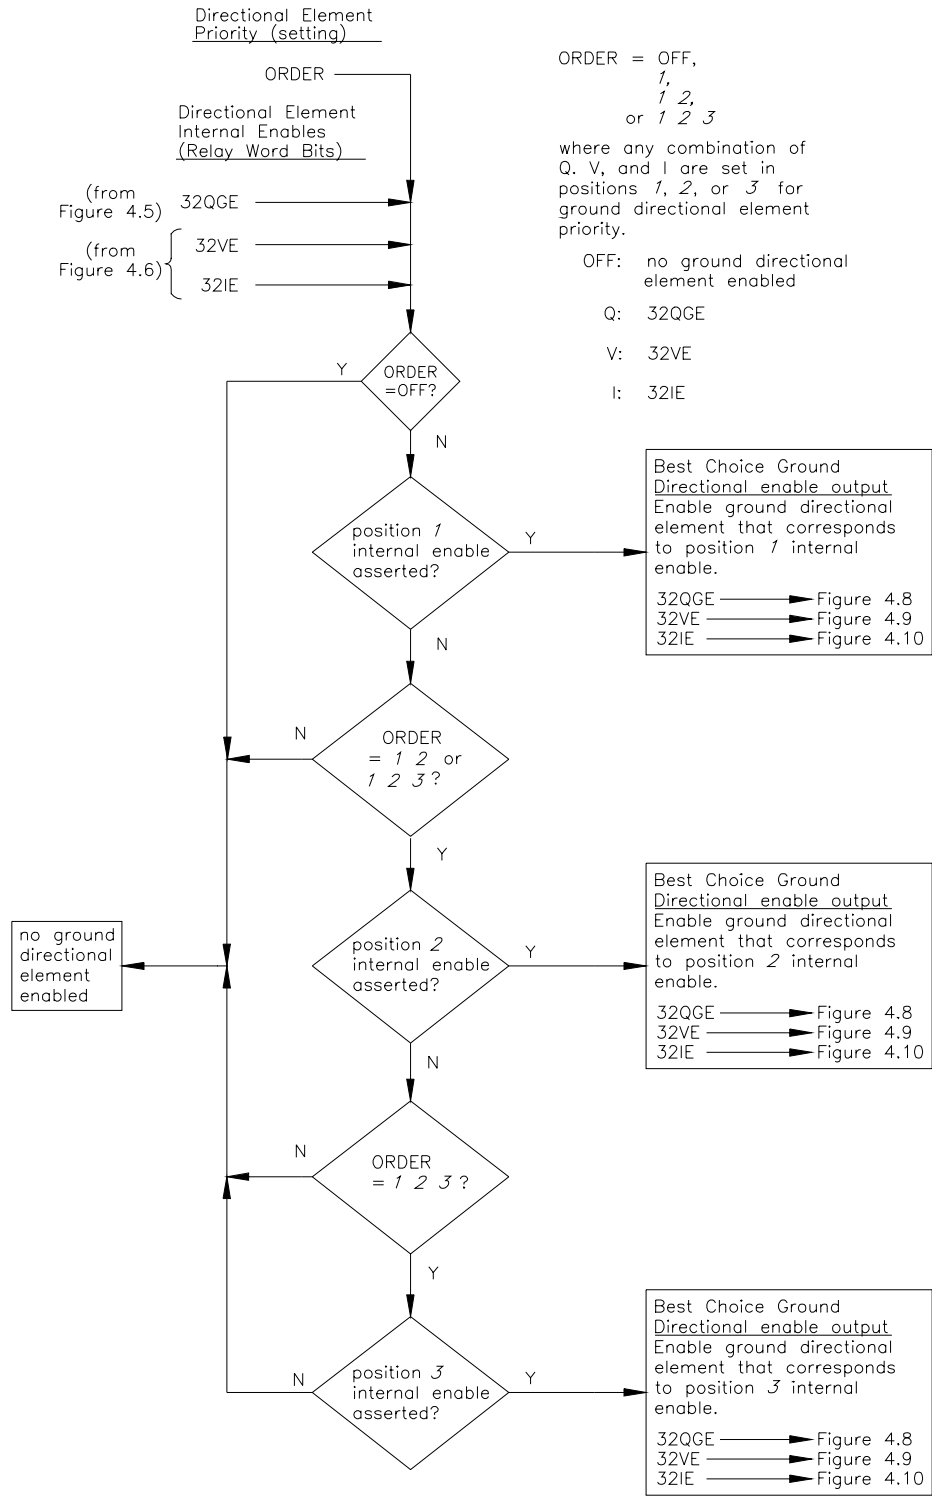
Directional Element Priority (setting)

ORDER

ORDER = OFF,
1,
1 2,
or 1 2 3

where any combination of Q. V, and I are set in positions 1, 2, or 3 for ground directional element priority.

OFF: no ground directional element enabled

Q: 32QGE

V: 32VE

I: 32IE

Directional Element Internal Enables (Relay Word Bits)

(from Figure 4.5) 32QGE

(from Figure 4.6) 32VE

32IE

Y

ORDER =OFF?

N

position 1 internal enable asserted?

Y

Best Choice Ground Directional enable output
Enable ground directional element that corresponds to position 1 internal enable.

32QGE → Figure 4.8
32VE → Figure 4.9
32IE → Figure 4.10

N

N

ORDER = 1 2 or 1 2 3?

Y

no ground directional element enabled

position 2 internal enable asserted?

Y

Best Choice Ground Directional enable output
Enable ground directional element that corresponds to position 2 internal enable.

32QGE → Figure 4.8
32VE → Figure 4.9
32IE → Figure 4.10

N

N

ORDER = 1 2 3?

Y

N

position 3 internal enable asserted?

Y

Best Choice Ground Directional enable output
Enable ground directional element that corresponds to position 3 internal enable.

32QGE → Figure 4.8
32VE → Figure 4.9
32IE → Figure 4.10